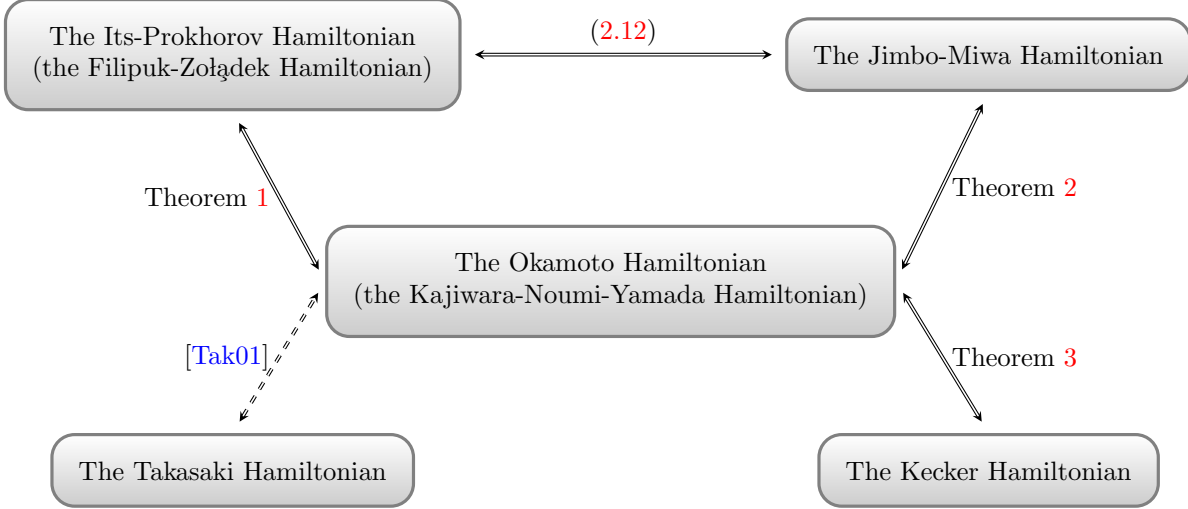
The Its-Prokhorov Hamiltonian
(the Filipuk-Żołądek Hamiltonian)

(2.12)

The Jimbo-Miwa Hamiltonian

Theorem 1

Theorem 2

The Okamoto Hamiltonian
(the Kajiwara-Noumi-Yamada Hamiltonian)

[Tak01]

Theorem 3

The Takasaki Hamiltonian

The Kecker Hamiltonian